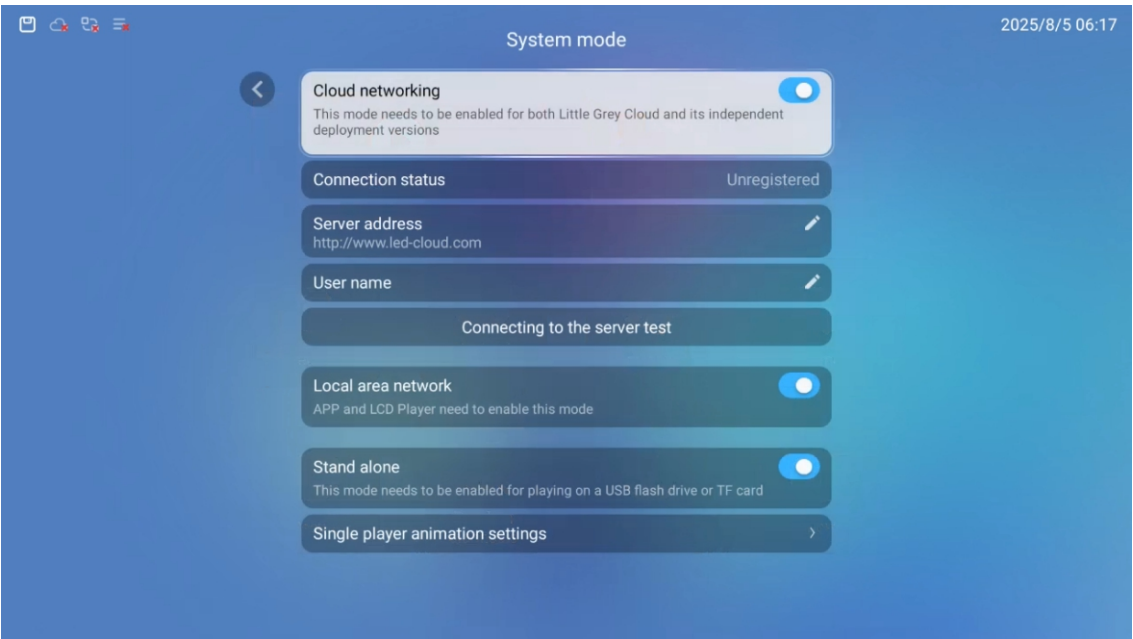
2025/8/5 06:17

System mode

Cloud networking
This mode needs to be enabled for both Little Grey Cloud and its independent deployment versions

Connection status
Unregistered

Server address
http://www.led-cloud.com

User name

Connecting to the server test

Local area network
APP and LCD Player need to enable this mode

Stand alone
This mode needs to be enabled for playing on a USB flash drive or TF card

Single player animation settings